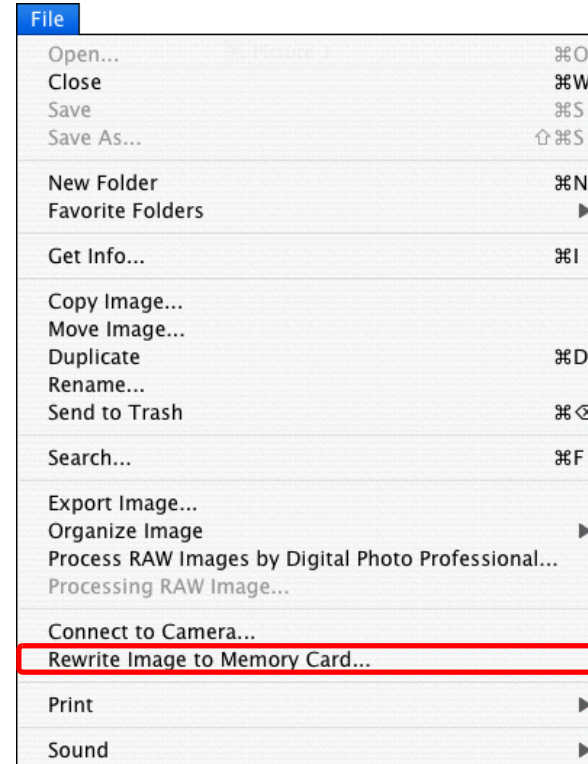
File
Open... ⌘O
Close ⌘W
Save ⌘S
Save As... ⇧⌘S

New Folder ⌘N
Favorite Folders

Get Info... ⌘I

Copy Image...
Move Image...
Duplicate ⌘D
Rename...
Send to Trash ⌘⌫

Search... ⌘F

Export Image...
Organize Image
Process RAW Images by Digital Photo Professional...
Processing RAW Image...

Connect to Camera...
Rewrite Image to Memory Card...

Print

Sound